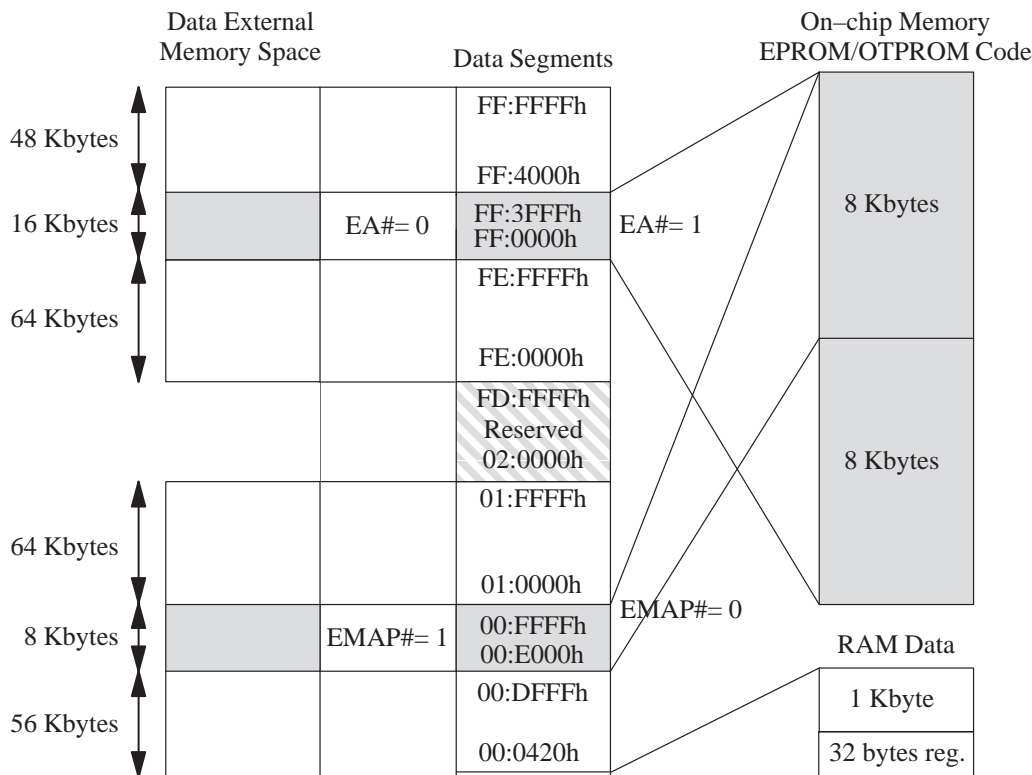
Data External Memory Space

Data Segments

On–chip Memory EPROM/OTPROM Code

48 Kbytes

FF:FFFFh

FF:4000h

16 Kbytes

EA#= 0

FF:3FFFh
FF:0000h

EA#= 1

8 Kbytes

64 Kbytes

FE:FFFFh

FE:0000h

FD:FFFFh
Reserved
02:0000h

8 Kbytes

64 Kbytes

01:FFFFh

01:0000h

EMAP#= 0

8 Kbytes

EMAP#= 1

00:FFFFh
00:E000h

RAM Data

56 Kbytes

00:DFFFh

1 Kbyte

00:0420h

32 bytes reg.